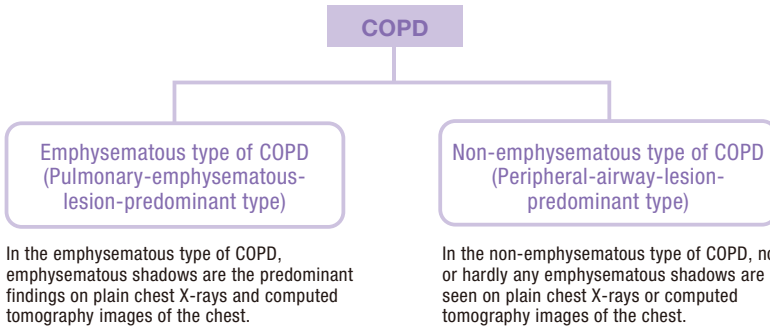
COPD

Emphysematous type of COPD (Pulmonary-emphysematous-lesion-predominant type)

In the emphysematous type of COPD, emphysematous shadows are the predominant findings on plain chest X-rays and computed tomography images of the chest.

Non-emphysematous type of COPD (Peripheral-airway-lesion-predominant type)

In the non-emphysematous type of COPD, n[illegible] or hardly any emphysematous shadows are seen on plain chest X-rays or computed tomography images of the chest.